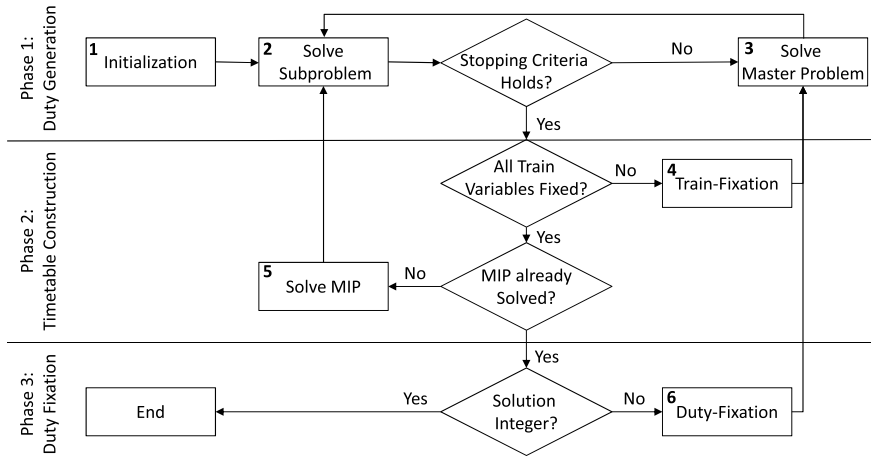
Phase 1: Duty Generation

1 Initialization

2 Solve Subproblem

Stopping Criteria Holds?

No

3 Solve Master Problem

Yes

Phase 2: Timetable Construction

All Train Variables Fixed?

No

4 Train-Fixation

Yes

5 Solve MIP

No

MIP already Solved?

Yes

Phase 3: Duty Fixation

End

Yes

Solution Integer?

No

6 Duty-Fixation